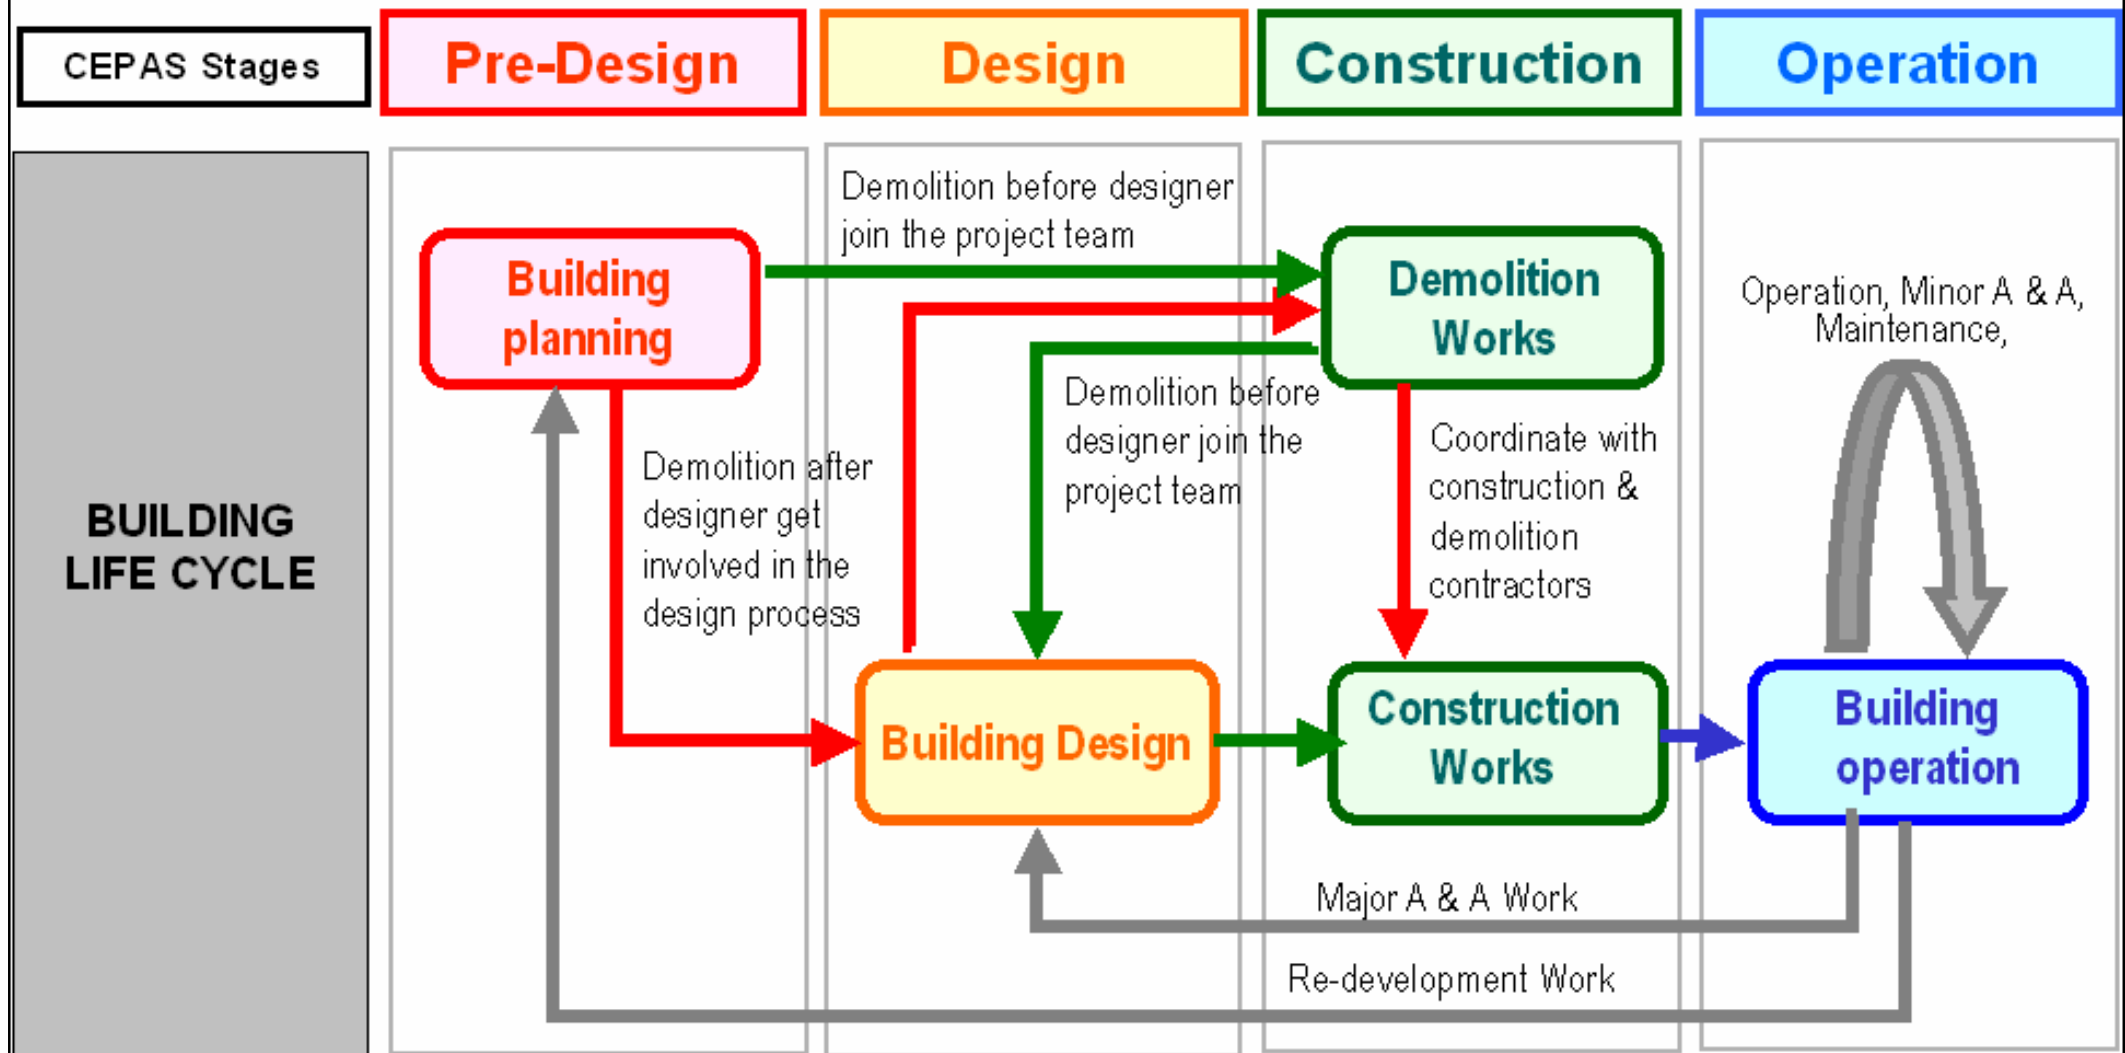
CEPAS Stages

Pre-Design

Design

Construction

Operation

BUILDING LIFE CYCLE

Demolition before designer join the project team

Building planning

Demolition Works

Operation, Minor A & A, Maintenance,

Demolition before designer join the project team

Demolition after designer get involved in the design process

Coordinate with construction & demolition contractors

Building Design

Construction Works

Building operation

Major A & A Work

Re-development Work